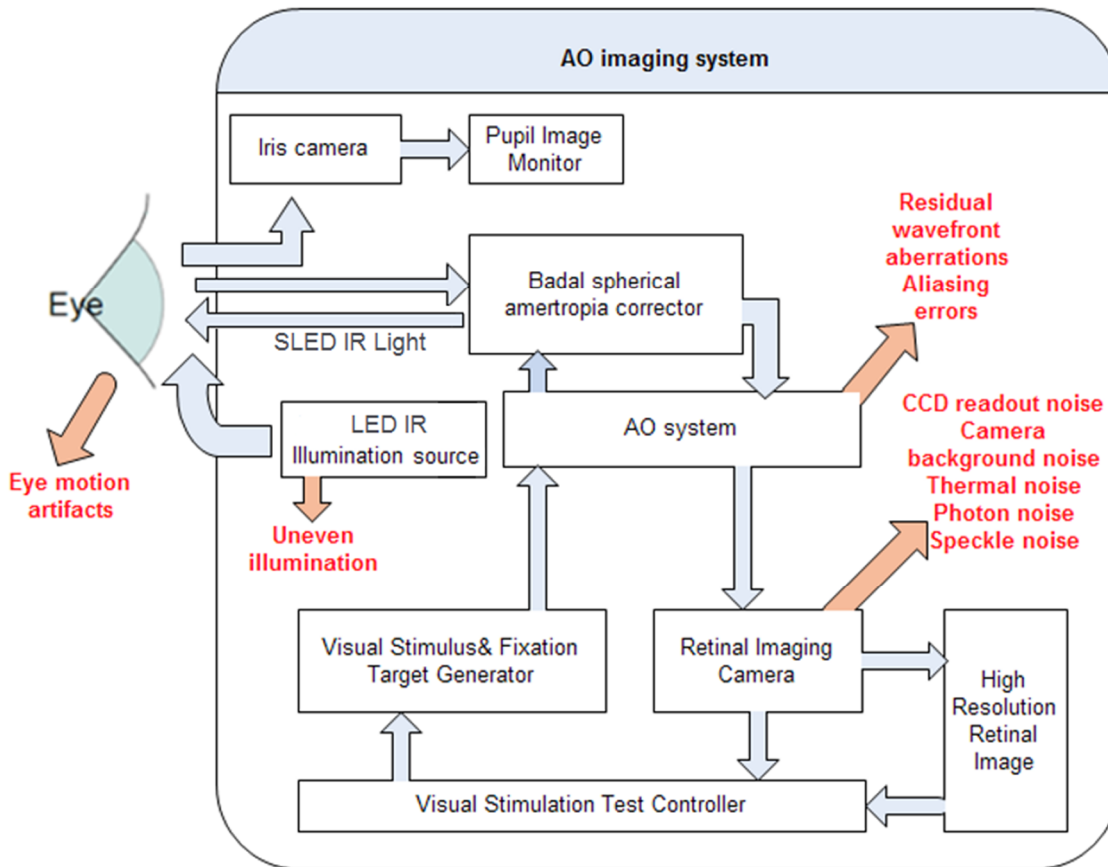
AO imaging system

Iris camera

Pupil Image Monitor

Residual wavefront aberrations
Aliasing errors

Eye

Badal spherical amertropia corrector

SLED IR Light

AO system

LED IR Illumination source

CCD readout noise
Camera background noise
Thermal noise
Photon noise
Speckle noise

Eye motion artifacts

Uneven illumination

Visual Stimulus& Fixation Target Generator

Retinal Imaging Camera

High Resolution Retinal Image

Visual Stimulation Test Controller